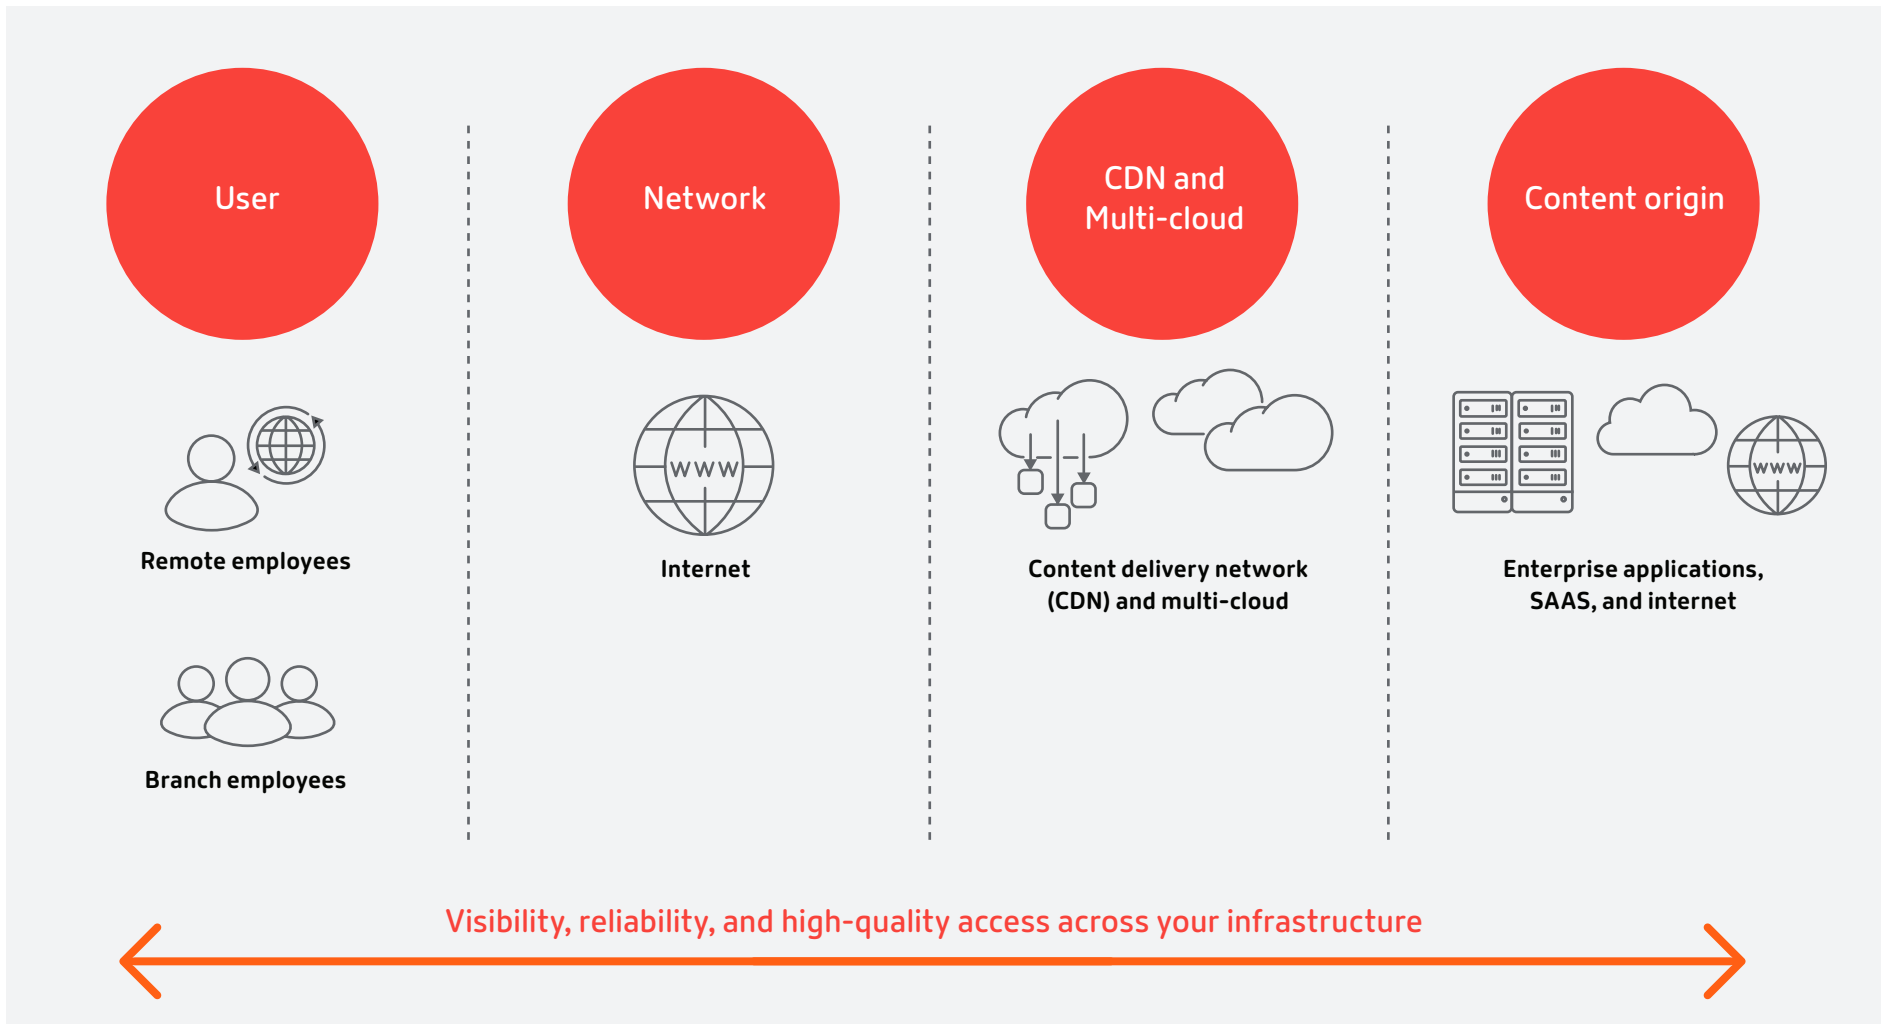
User

Remote employees

Branch employees

Network

WWW

Internet

CDN and Multi-cloud

Content delivery network (CDN) and multi-cloud

Content origin

WWW

Enterprise applications, SAAS, and internet

Visibility, reliability, and high-quality access across your infrastructure